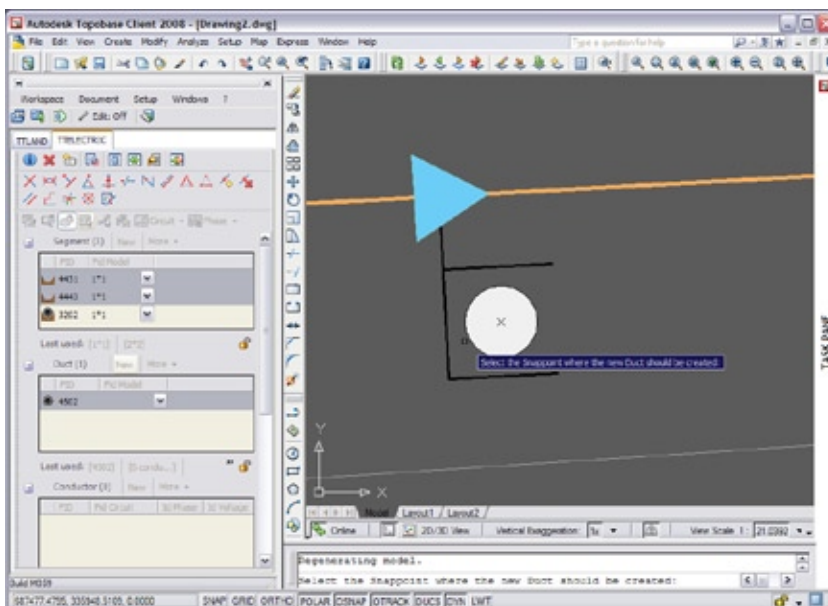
Autodesk Topobase Client 2008 - [Drawing2.dwg]

File Edit View Create Modify Analyze Setup Map Express Window Help

Type a question for help

Workspace Document Setup Window ?

Edit: Off

TTLAND TTELECTRIC

Circuit - Phase -

Segment (3) New More -

| FID | Fid Model |
|---|---|
| 4431 | 1*1 |
| 4443 | 1*1 |
| 3262 | 1*1 |

Last used: [1*1] [2*2]

Duct (1) New More -

| FID | Fid Model |
|---|---|
| 4502 | |

Last used: [4502] [0-condu...]

Conductor (0) New More -

| FID | Fid Circuit | 1U Phase | 1U Voltage |
|---|---|---|---|

Select the Snappoint where the new Duct should be created.

TASK PANE

Model Layout1 Layout2

Online 2D/3D View Vertical Exaggeration: 1x View Scale 1: 21.0392

Regenerating model.

Select the Snappoint where the new Duct should be created:

Build H039

587477.4755, 335948.5105, 0.0000 SNAP GRID ORTHO POLAR OSNAP OTRACK DUCS DYN LWT